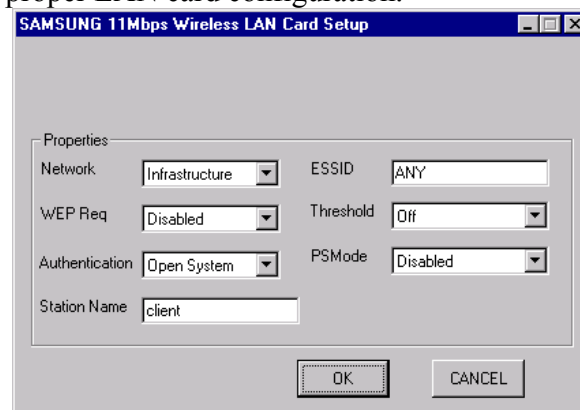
proper LAN card configuration.

SAMSUNG 11Mbps Wireless LAN Card Setup

Properties

Network Infrastructure

ESSID ANY

WEP Req Disabled

Threshold Off

Authentication Open System

PSMode Disabled

Station Name client

OK

CANCEL